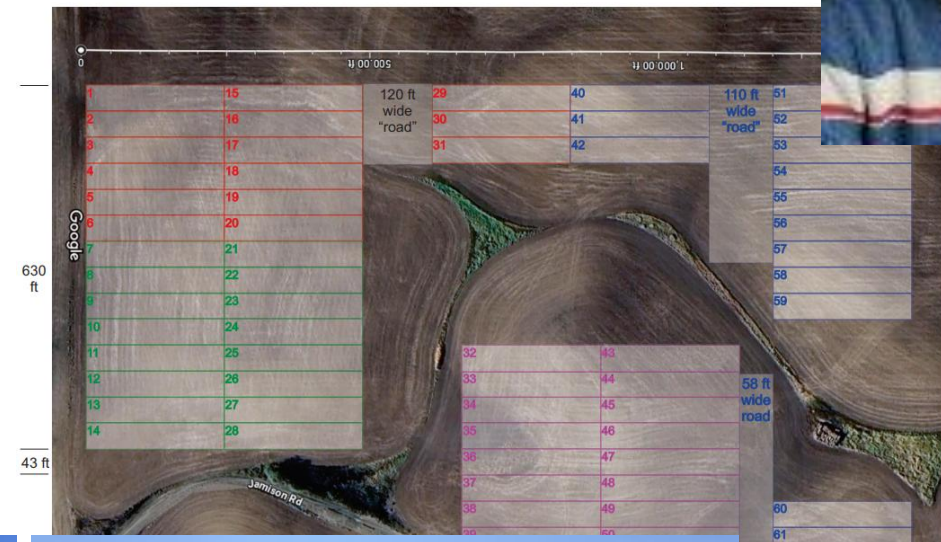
0

500.00 ft

1,000.00 ft

630 ft

43 ft

Google

1
2
3
4
5
6
7
8
9
10
11
12
13
14

15
16
17
18
19
20
21
22
23
24
25
26
27
28

120 ft wide "road"

29
30
31

40
41
42

110 ft wide "road"

51
52
53
54
55
56
57
58
59

32
33
34
35
36
37
38
39

43
44
45
46
47
48
49
50

58 ft wide road

60
61

Jamison Rd